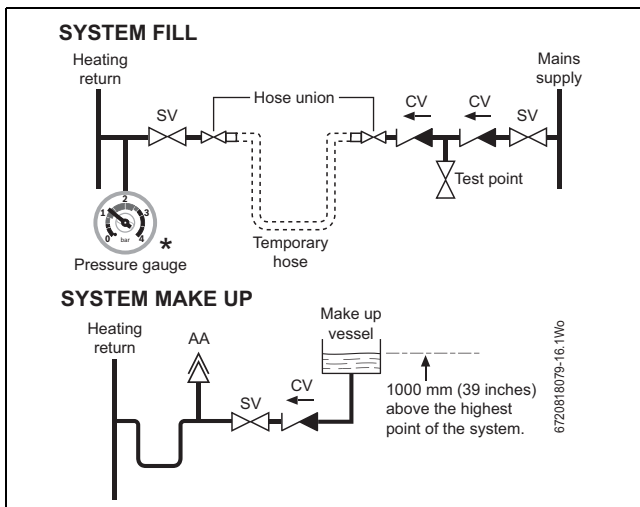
SYSTEM FILL

Heating return

SV

Hose union

CV

CV

SV

Mains supply

Test point

1 2 3
0 bar 4

*

Pressure gauge

Temporary hose

SYSTEM MAKE UP

Heating return

AA

SV

CV

Make up vessel

1000 mm (39 inches) above the highest point of the system.

6720818079-16.1Wo